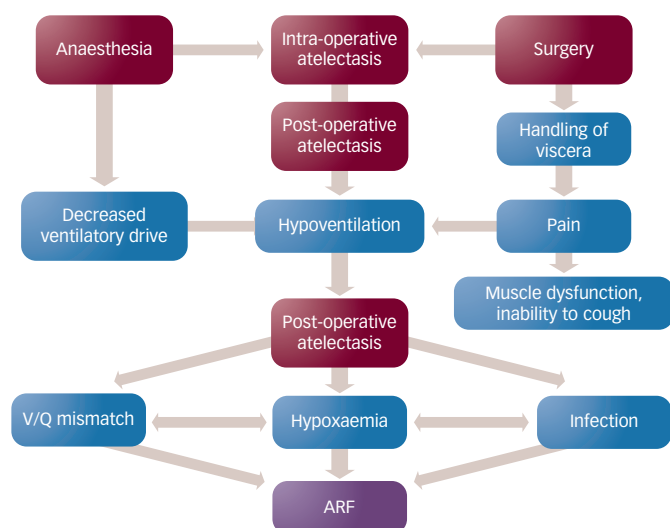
Anaesthesia

Intra-operative atelectasis

Surgery

Post-operative atelectasis

Handling of viscera

Decreased ventilatory drive

Hypoventilation

Pain

Muscle dysfunction, inability to cough

Post-operative atelectasis

V/Q mismatch

Hypoxaemia

Infection

ARF